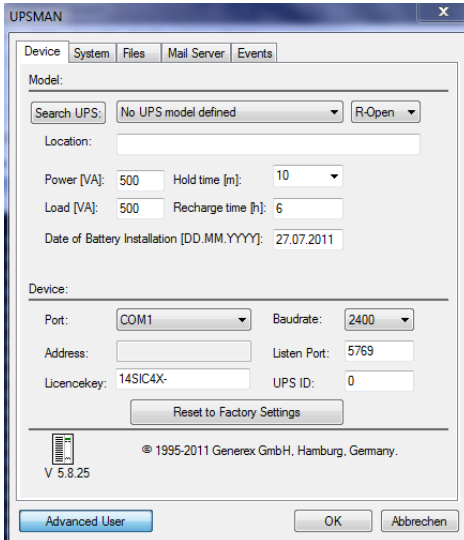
UPSMAN

x

Device | System | Files | Mail Server | Events

Model:

Search UPS: No UPS model defined R-Open

Location:

Power [VA]: 500 Hold time [m]: 10

Load [VA]: 500 Recharge time [h]: 6

Date of Battery Installation [DD.MM.YYYY]: 27.07.2011

Device:

Port: COM1 Baudrate: 2400

Address: Listen Port: 5769

Licencekey: 14SIC4X- UPS ID: 0

Reset to Factory Settings

V 5.8.25

© 1995-2011 Generex GmbH, Hamburg, Germany.

Advanced User

OK

Abbrechen